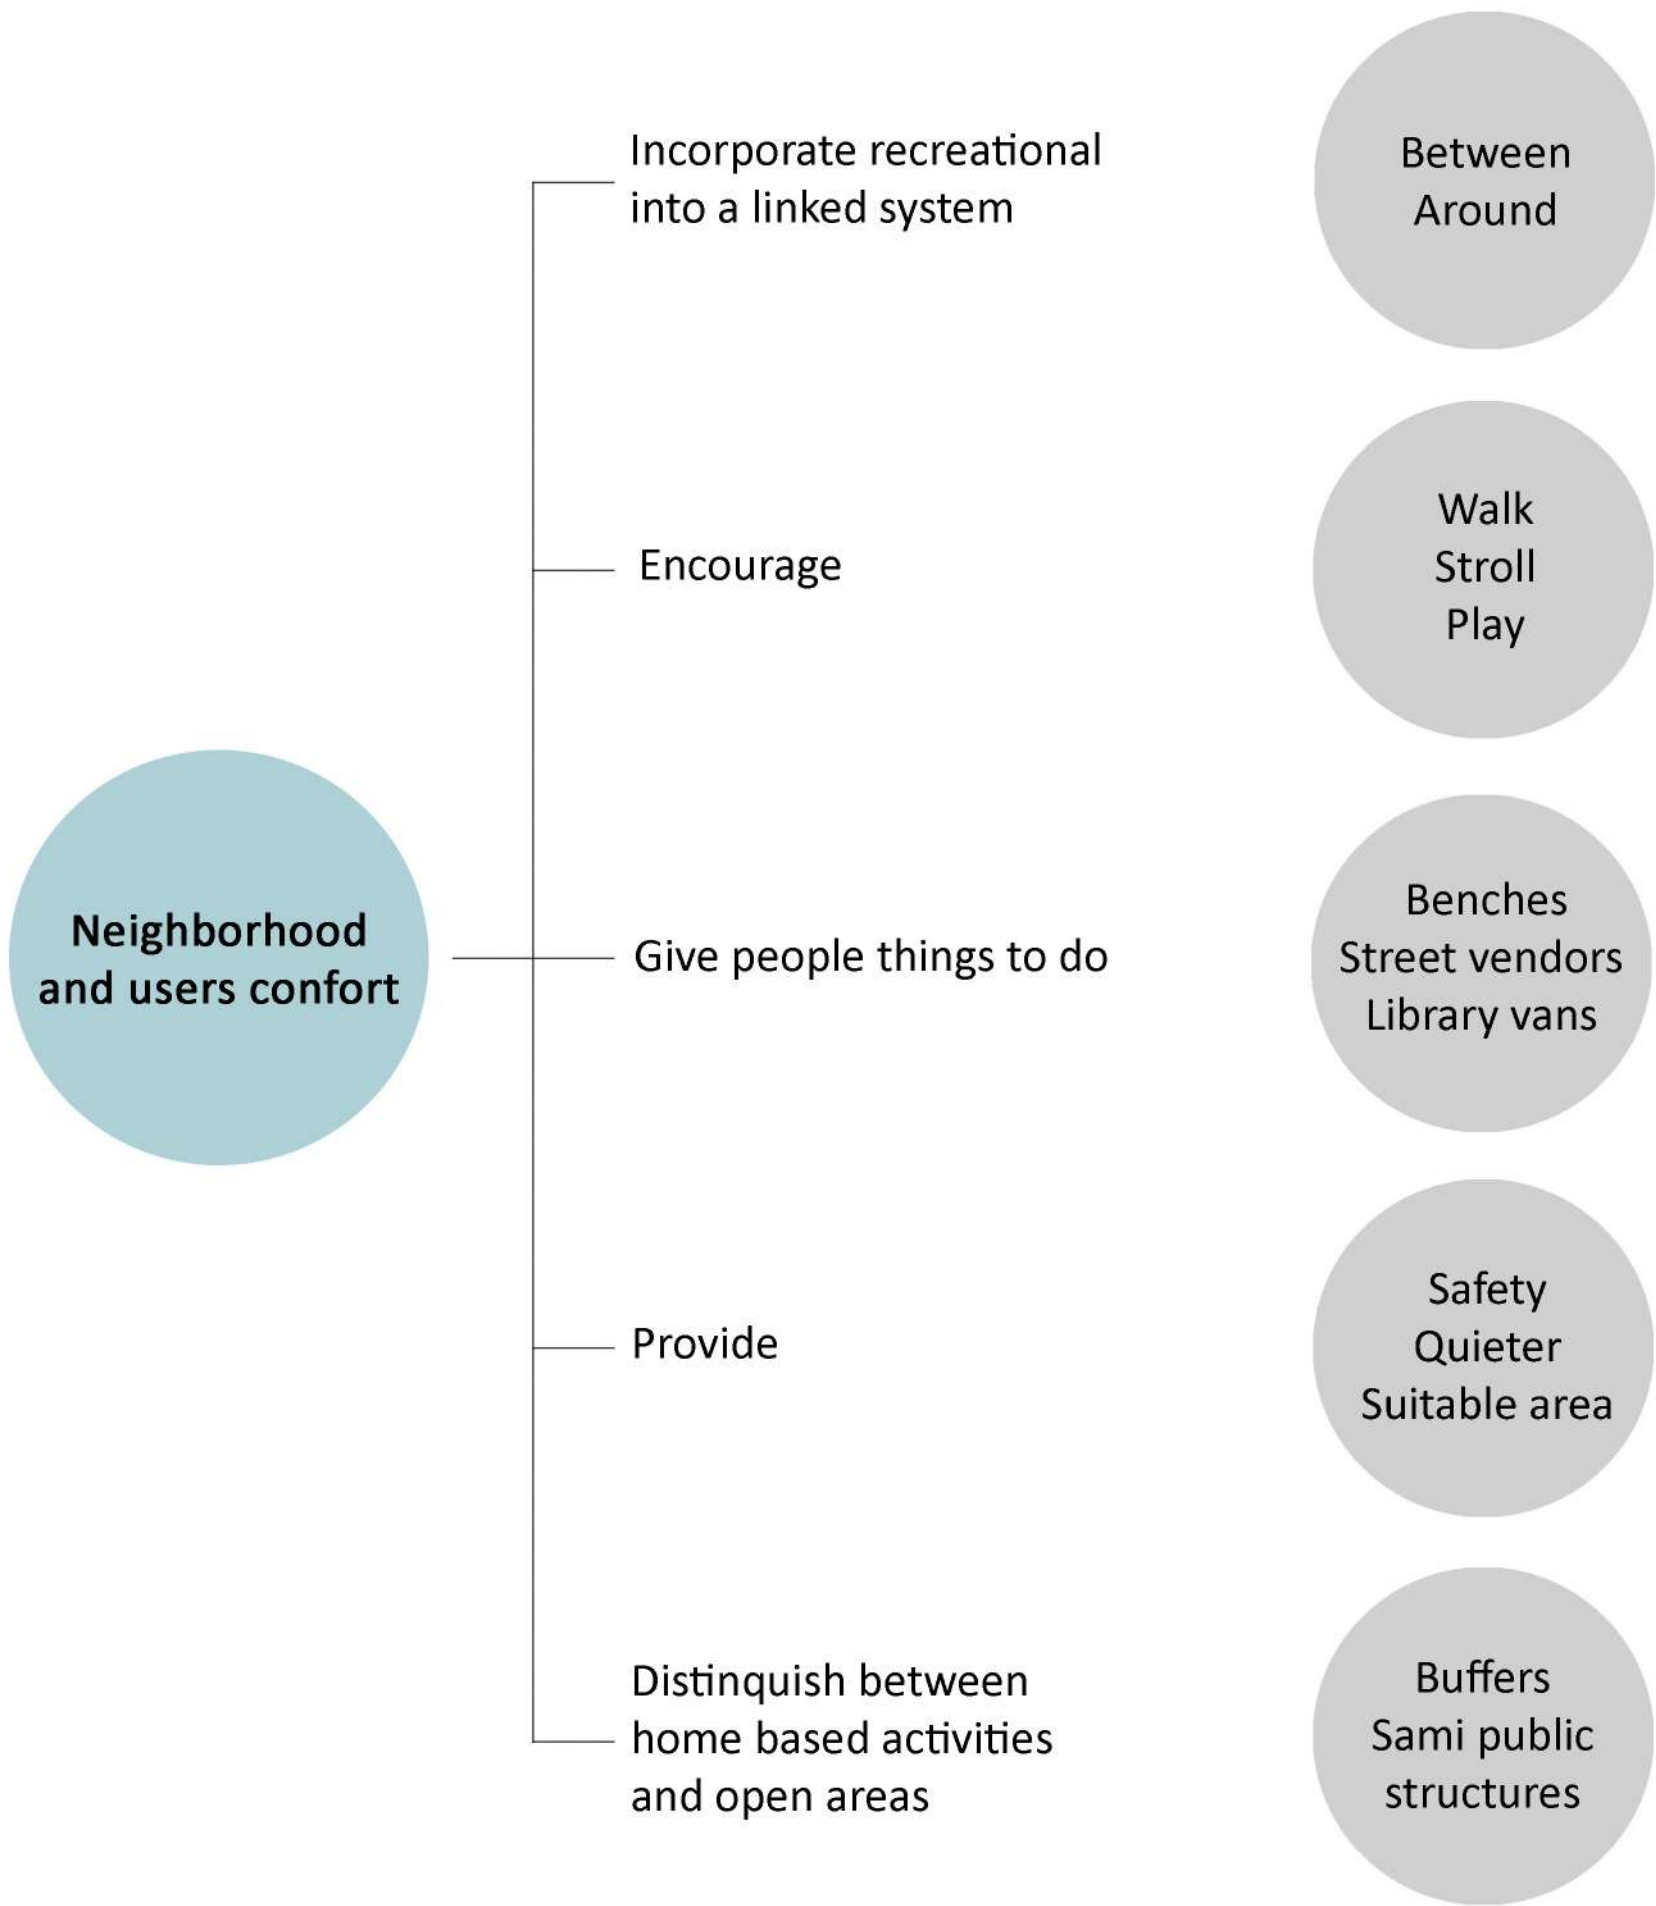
Neighborhood and users confort

Incorporate recreational into a linked system

Between
Around

Encourage

Walk
Stroll
Play

Give people things to do

Benches
Street vendors
Library vans

Provide

Safety
Quieter
Suitable area

Distinquish between home based activities and open areas

Buffers
Sami public structures